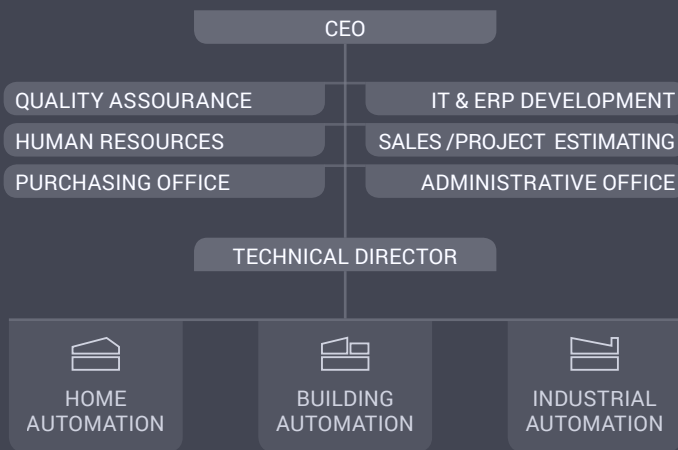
CEO

QUALITY ASSOURANCE

IT & ERP DEVELOPMENT

HUMAN RESOURCES

SALES /PROJECT ESTIMATING

PURCHASING OFFICE

ADMINISTRATIVE OFFICE

TECHNICAL DIRECTOR

HOME AUTOMATION

BUILDING AUTOMATION

INDUSTRIAL AUTOMATION